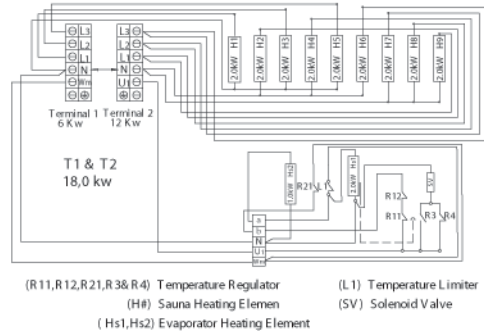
L3
L2
L1
N
Wm
Terminal 1
6 Kw

L3
L2
L1
N
U
Terminal 2
12 Kw

2,0kW H1
2,0kW H2
2,0kW H3
2,0kW H4
2,0kW H5
2,0kW H6
2,0kW H7
2,0kW H8
2,0kW H9

T1 & T2
18,0 kw

1,0kW Hs2
2,0kW Hs1
R21
L
R12
SV
R11
R3
R4
a
b
N
U
Wm

(R11,R12,R21,R3& R4) Temperature Regulator
(H#) Sauna Heating Elemen
( Hs1,Hs2) Evaporator Heating Element
(L1) Temperature Limiter
(SV) Solenoid Valve